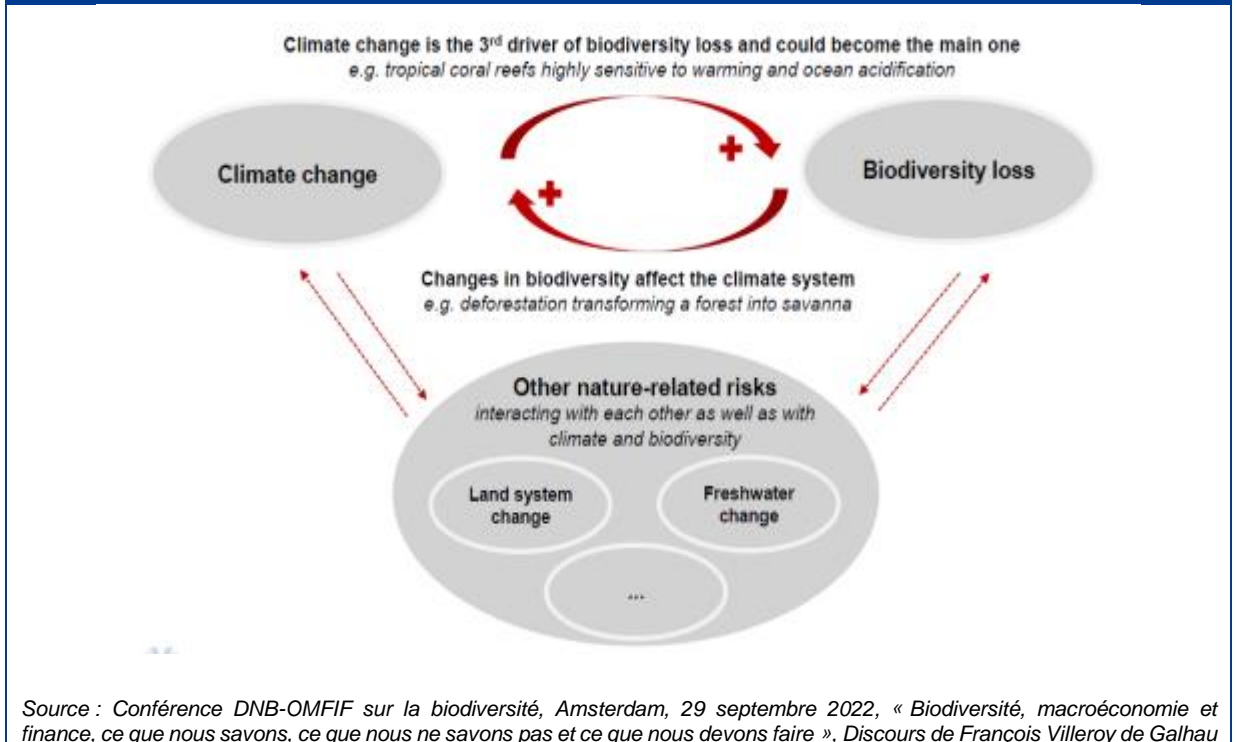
Climate change is the 3$^{rd}$ driver of biodiversity loss and could become the main one
e.g. tropical coral reefs highly sensitive to warming and ocean acidification

Climate change

+

+

Biodiversity loss

Changes in biodiversity affect the climate system
e.g. deforestation transforming a forest into savanna

Other nature-related risks
interacting with each other as well as with climate and biodiversity

Land system change

Freshwater change

...

Source : Conférence DNB-OMFIF sur la biodiversité, Amsterdam, 29 septembre 2022, « Biodiversité, macroéconomie et finance, ce que nous savons, ce que nous ne savons pas et ce que nous devons faire ». Discours de François Villeroy de Galhau